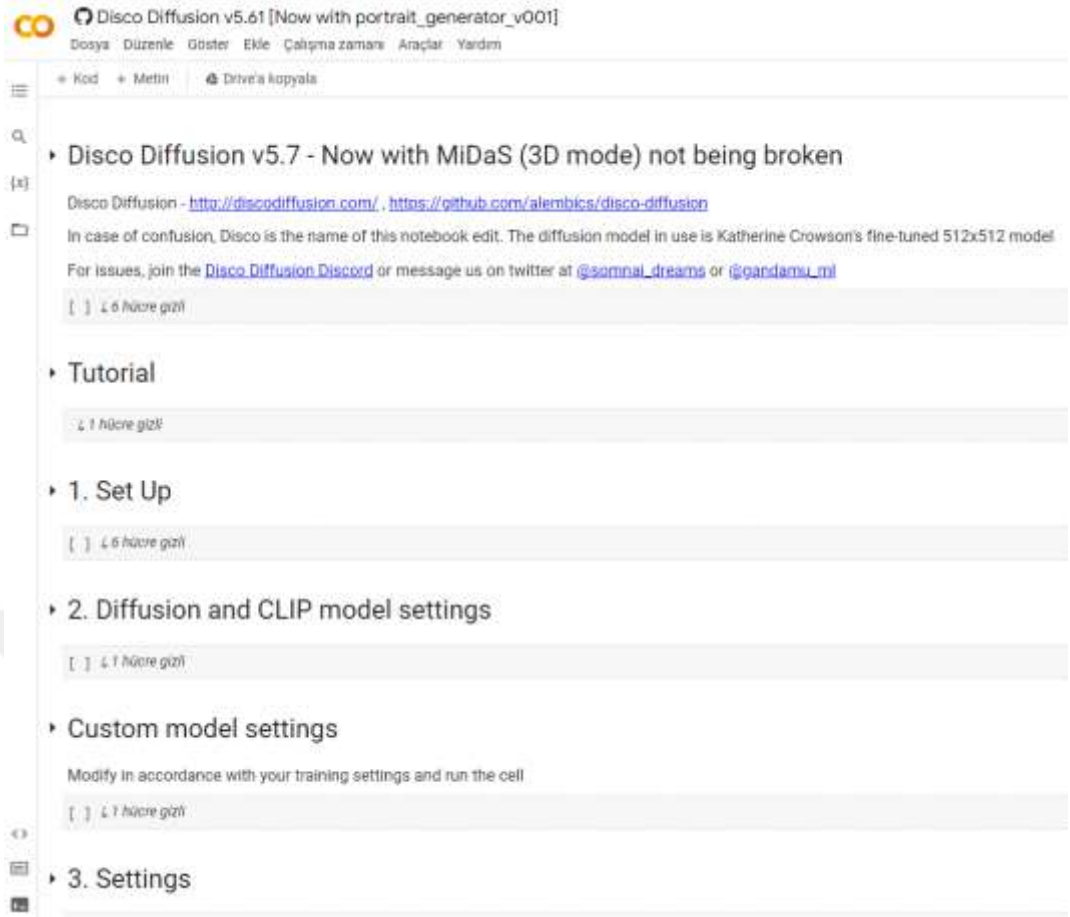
CO Disco Diffusion v5.61 [Now with portrait_generator_v001]

Dosya Düzenle Göster Ekle Çalışma zamanı Araçlar Yardım

+ Kod + Metin Drive'a kopyala

{x}

Disco Diffusion v5.7 - Now with MiDaS (3D mode) not being broken

Disco Diffusion - http://discodiffusion.com/ , https://github.com/alembics/disco-diffusion

In case of confusion, Disco is the name of this notebook edit. The diffusion model in use is Katherine Crowson's fine-tuned 512x512 model

For issues, join the Disco Diffusion Discord or message us on twitter at @somnai_dreams or @gandamu_ml

[ ] 6 hücre gizli

Tutorial

1 hücre gizli

1. Set Up

[ ] 6 hücre gizli

2. Diffusion and CLIP model settings

[ ] 1 hücre gizli

Custom model settings

Modify in accordance with your training settings and run the cell

[ ] 1 hücre gizli

3. Settings